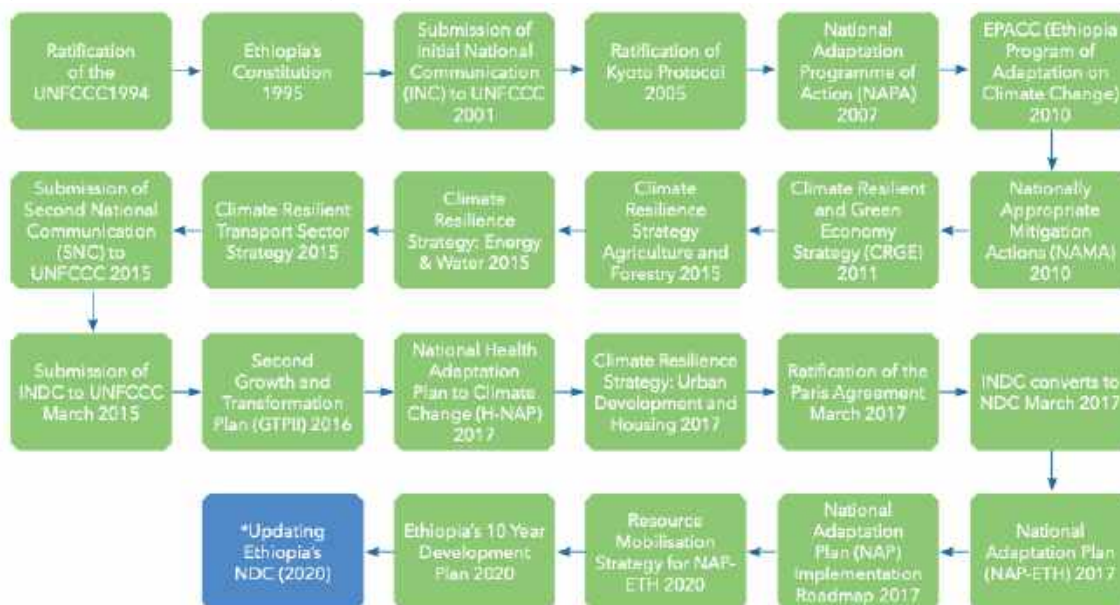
Ratification of the UNFCCC1994

Ethiopia's Constitution 1995

Submission of Initial National Communication (INC) to UNFCCC 2001

Ratification of Kyoto Protocol 2005

National Adaptation Programme of Action (NAPA) 2007

EPACC (Ethiopia Program of Adaptation on Climate Change) 2010

Nationally Appropriate Mitigation Actions (NAMA) 2010

Climate Resilient and Green Economy Strategy (CRGE) 2011

Climate Resilience Strategy Agriculture and Forestry 2015

Climate Resilience Strategy: Energy & Water 2015

Climate Resilient Transport Sector Strategy 2015

Submission of Second National Communication (SNC) to UNFCCC 2015

Submission of INDC to UNFCCC March 2015

Second Growth and Transformation Plan (GTPII) 2016

National Health Adaptation Plan to Climate Change (H-NAP) 2017

Climate Resilience Strategy: Urban Development and Housing 2017

Ratification of the Paris Agreement March 2017

INDC converts to NDC March 2017

National Adaptation Plan (NAP-ETH) 2017

National Adaptation Plan (NAP) Implementation Roadmap 2017

Resource Mobilisation Strategy for NAP-ETH 2020

Ethiopia's 10 Year Development Plan 2020

*Updating Ethiopia's NDC (2020)